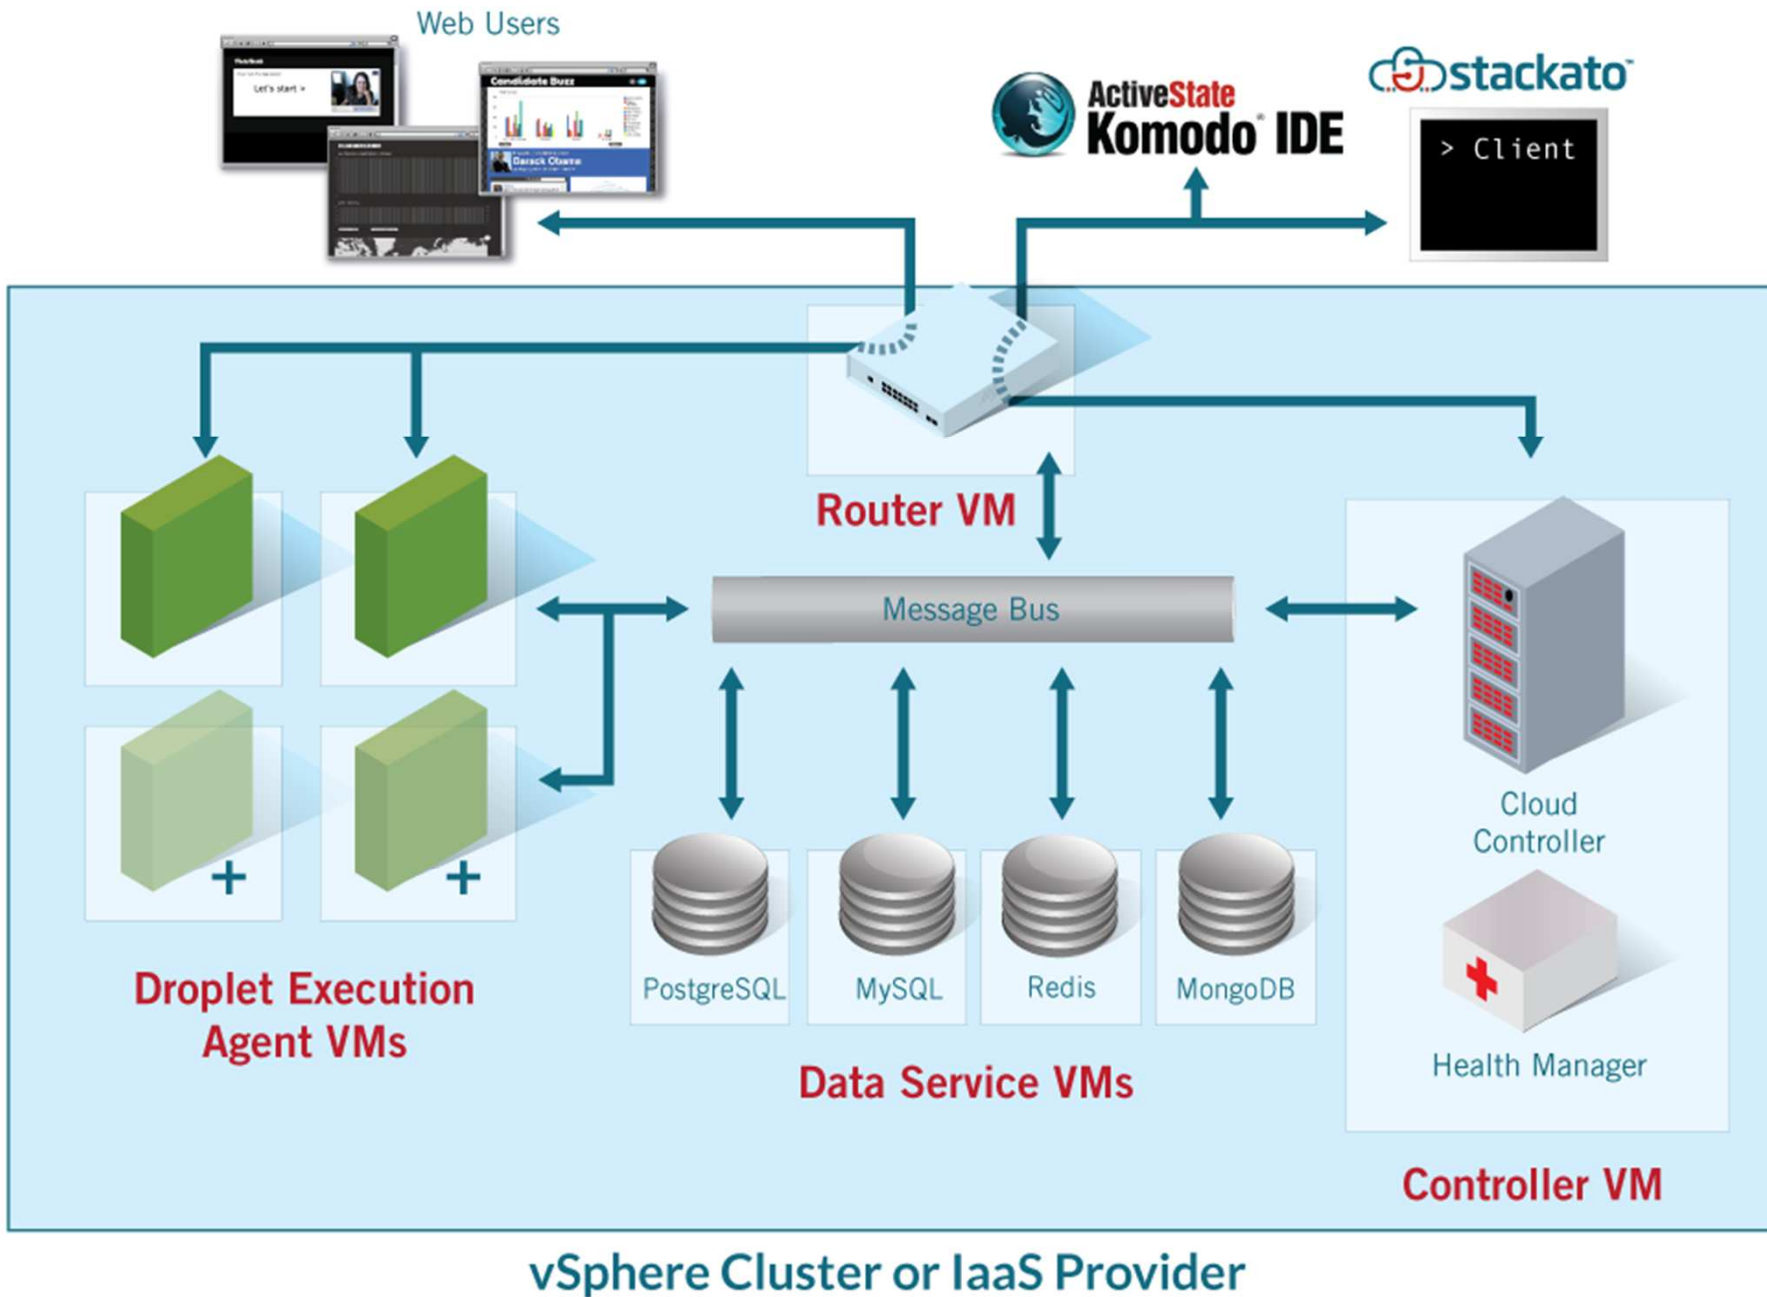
Web Users

Let's start »

Candidate Buzz

Barack Obama

ActiveState Komodo® IDE

stackato™

> Client

Router VM

Message Bus

Cloud Controller

Health Manager

PostgreSQL

MySQL

Redis

MongoDB

Droplet Execution Agent VMs

Data Service VMs

Controller VM

vSphere Cluster or IaaS Provider